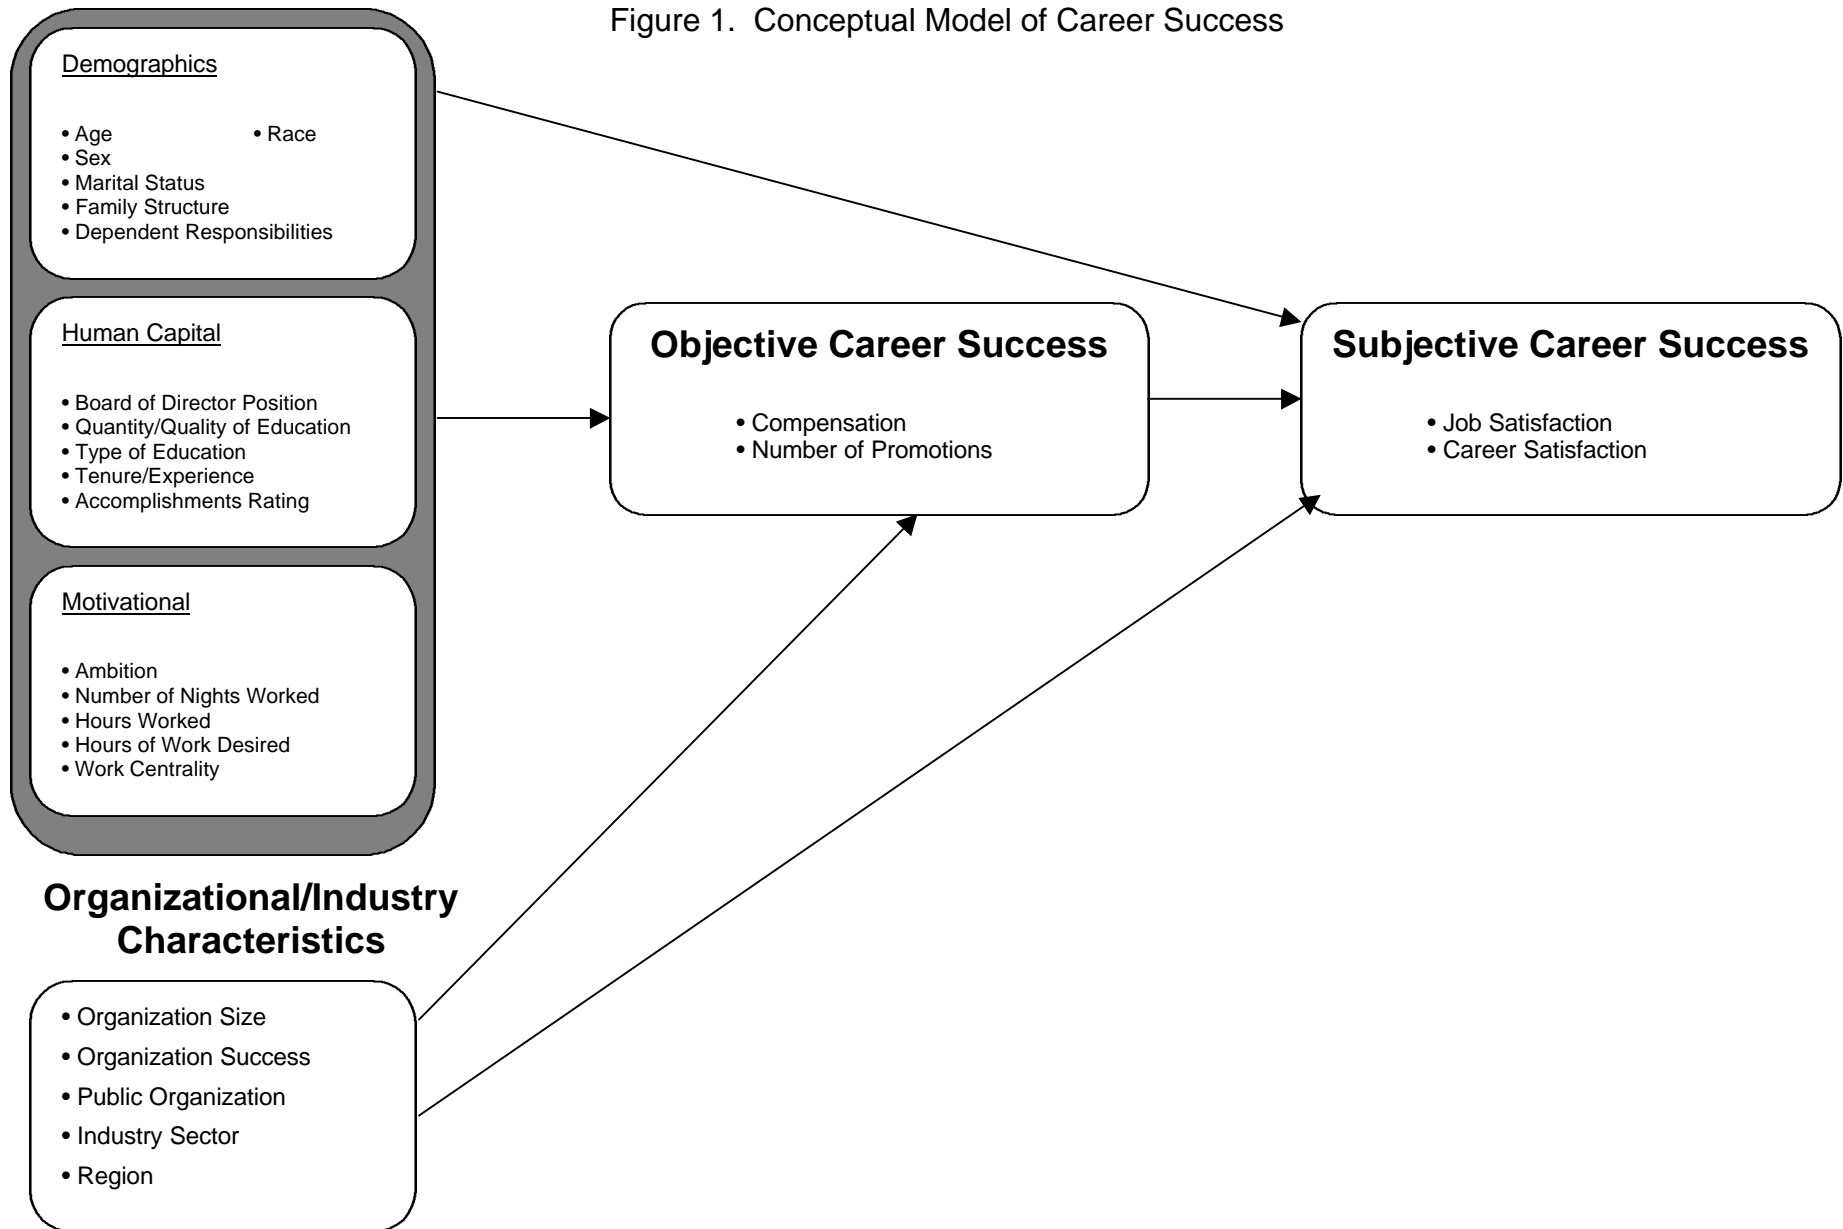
Figure 1. Conceptual Model of Career Success

Demographics

• Age
• Race
• Sex
• Marital Status
• Family Structure
• Dependent Responsibilities

Human Capital

• Board of Director Position
• Quantity/Quality of Education
• Type of Education
• Tenure/Experience
• Accomplishments Rating

Motivational

• Ambition
• Number of Nights Worked
• Hours Worked
• Hours of Work Desired
• Work Centrality

Objective Career Success

• Compensation
• Number of Promotions

Subjective Career Success

• Job Satisfaction
• Career Satisfaction

Organizational/Industry Characteristics

• Organization Size
• Organization Success
• Public Organization
• Industry Sector
• Region